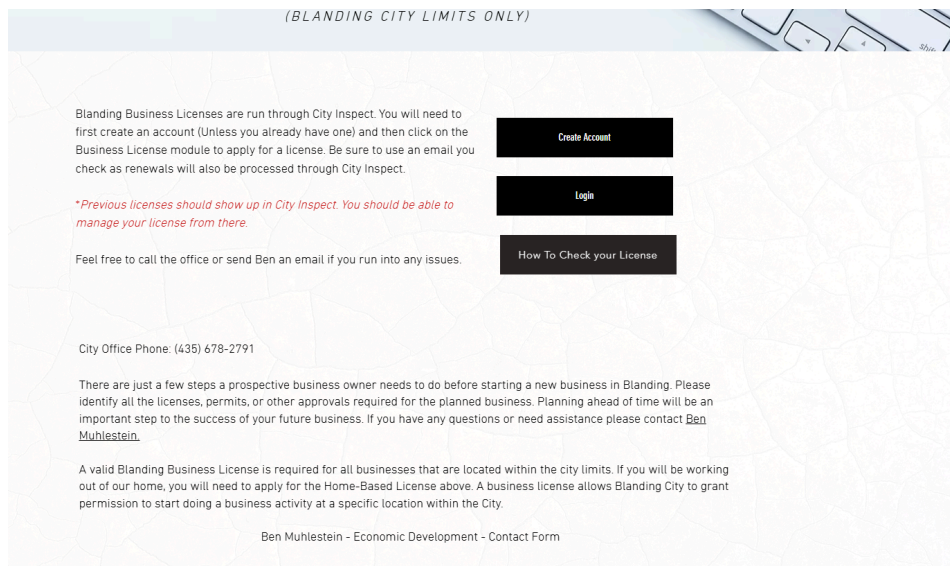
(BLANDING CITY LIMITS ONLY)

Blanding Business Licenses are run through City Inspect. You will need to first create an account (Unless you already have one) and then click on the Business License module to apply for a license. Be sure to use an email you check as renewals will also be processed through City Inspect.

*Previous licenses should show up in City Inspect. You should be able to manage your license from there.

Feel free to call the office or send Ben an email if you run into any issues.

Create Account

Login

How To Check your License

City Office Phone: (435) 678-2791

There are just a few steps a prospective business owner needs to do before starting a new business in Blanding. Please identify all the licenses, permits, or other approvals required for the planned business. Planning ahead of time will be an important step to the success of your future business. If you have any questions or need assistance please contact Ben Muhlestein.

A valid Blanding Business License is required for all businesses that are located within the city limits. If you will be working out of our home, you will need to apply for the Home-Based License above. A business license allows Blanding City to grant permission to start doing a business activity at a specific location within the City.

Ben Muhlestein - Economic Development - Contact Form